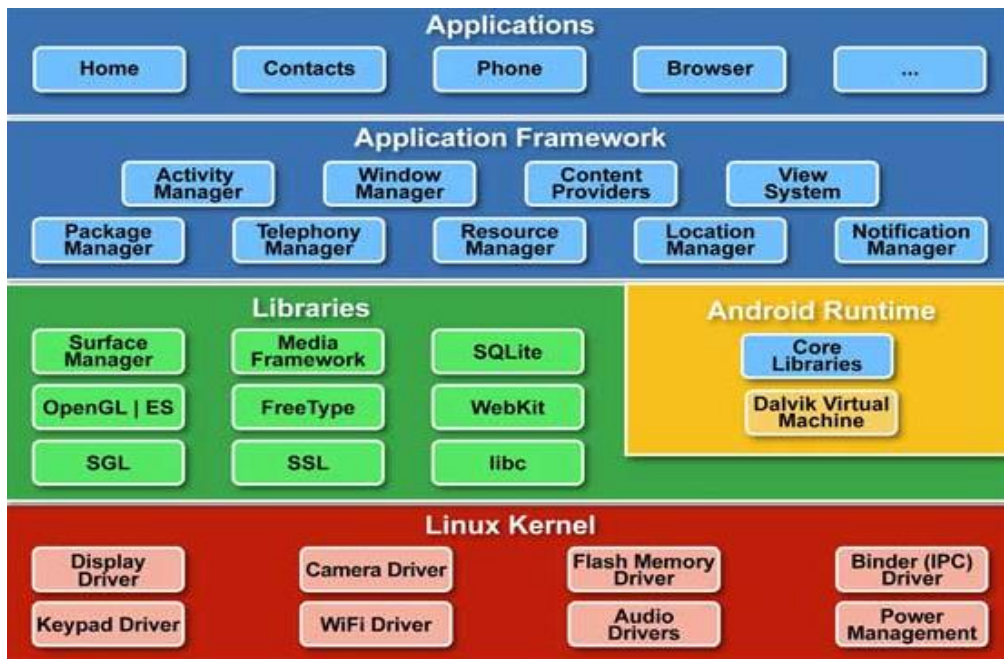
Applications

Home
Contacts
Phone
Browser
...

Application Framework

Activity Manager
Window Manager
Content Providers
View System
Package Manager
Telephony Manager
Resource Manager
Location Manager
Notification Manager

Libraries

Surface Manager
Media Framework
SQLite
OpenGL | ES
FreeType
WebKit
SGL
SSL
libc

Android Runtime

Core Libraries
Dalvik Virtual Machine

Linux Kernel

Display Driver
Camera Driver
Flash Memory Driver
Binder (IPC) Driver
Keypad Driver
WiFi Driver
Audio Drivers
Power Management